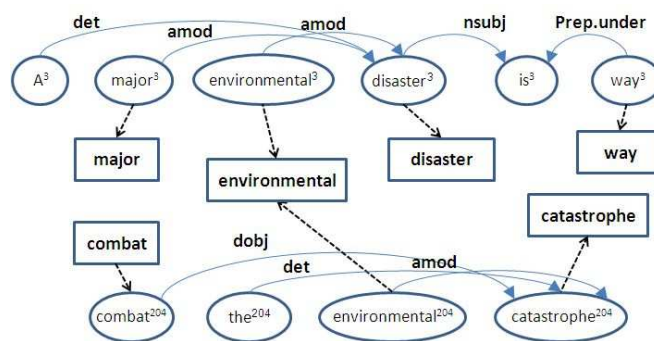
det
amod
amod
nsubj
Prep.under

A$^3$
major$^3$
environmental$^3$
disaster$^3$
is$^3$
way$^3$

major
environmental
disaster
way
catastrophe
combat

dobj
det
amod

combat$^{204}$
the$^{204}$
environmental$^{204}$
catastrophe$^{204}$